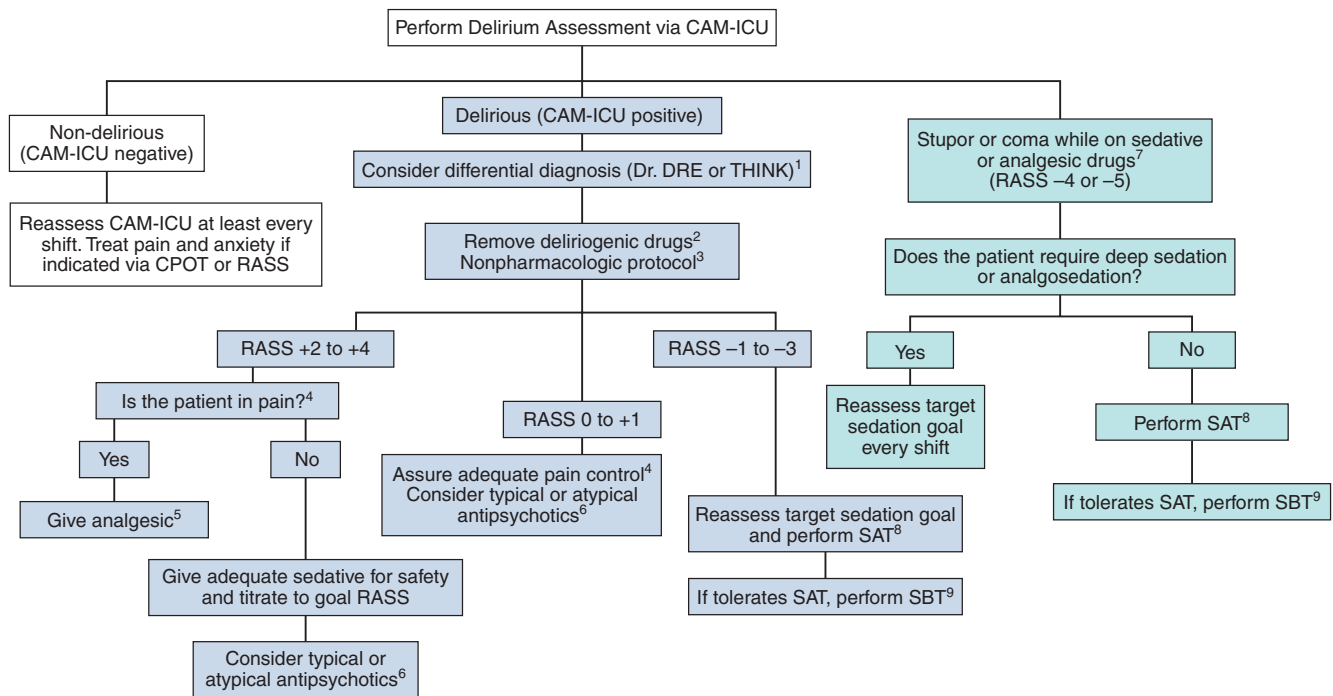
Perform Delirium Assessment via CAM-ICU

Non-delirious (CAM-ICU negative)

Reassess CAM-ICU at least every shift. Treat pain and anxiety if indicated via CPOT or RASS

Delirious (CAM-ICU positive)

Consider differential diagnosis (Dr. DRE or THINK)$^1$

Remove deliriogenic drugs$^2$ Nonpharmacologic protocol$^3$

RASS +2 to +4

Is the patient in pain?$^4$

Yes

Give analgesic$^5$

No

Give adequate sedative for safety and titrate to goal RASS

Consider typical or atypical antipsychotics$^6$

RASS 0 to +1

Assure adequate pain control$^4$ Consider typical or atypical antipsychotics$^6$

RASS –1 to –3

Reassess target sedation goal and perform SAT$^8$

If tolerates SAT, perform SBT$^9$

Stupor or coma while on sedative or analgesic drugs$^7$ (RASS –4 or –5)

Does the patient require deep sedation or analgosedation?

Yes

Reassess target sedation goal every shift

No

Perform SAT$^8$

If tolerates SAT, perform SBT$^9$